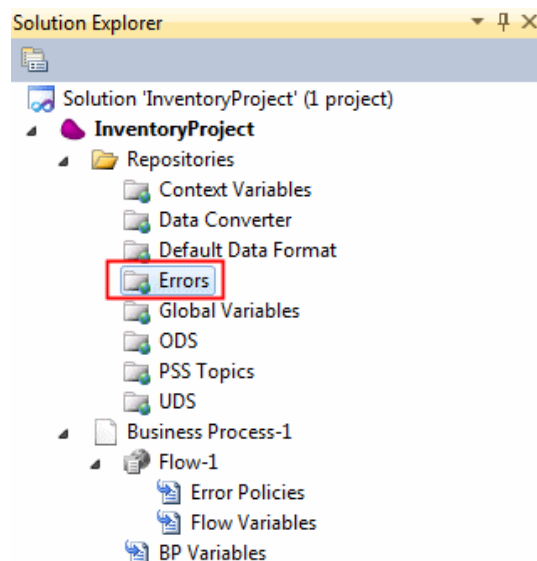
Solution Explorer

Solution 'InventoryProject' (1 project)
InventoryProject
Repositories
Context Variables
Data Converter
Default Data Format
Errors
Global Variables
ODS
PSS Topics
UDS
Business Process-1
Flow-1
Error Policies
Flow Variables
BP Variables